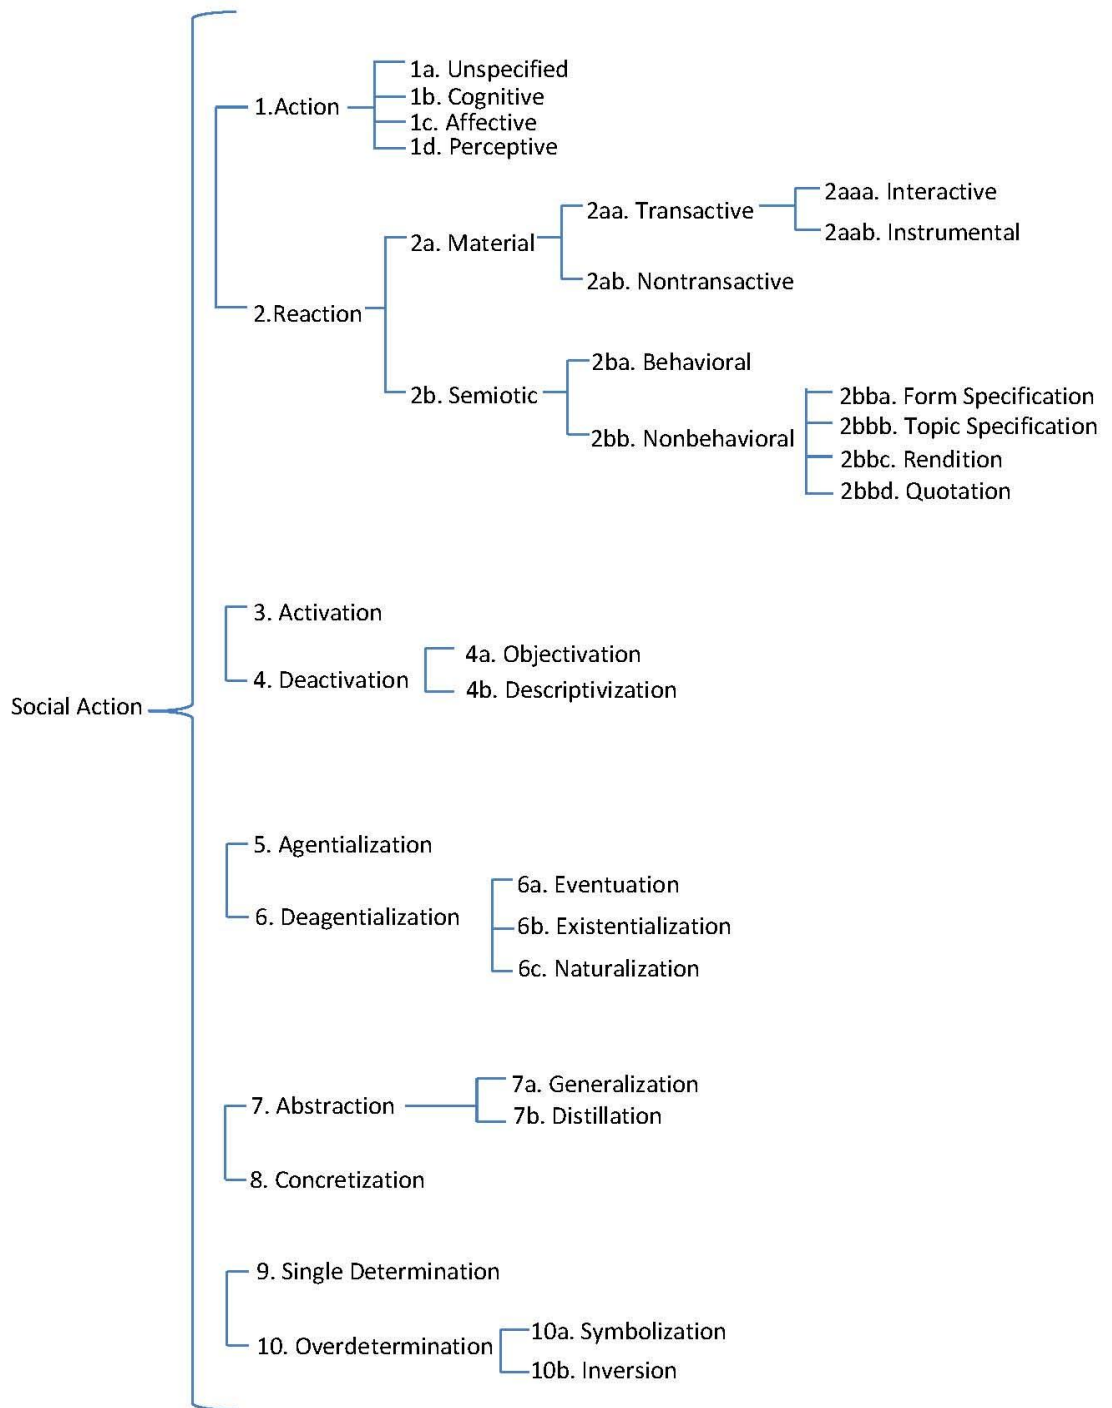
Social Action

1.Action

1a. Unspecified
1b. Cognitive
1c. Affective
1d. Perceptive

2.Reaction

2a. Material

2aa. Transactive

2aaa. Interactive
2aab. Instrumental

2ab. Nontransactive

2b. Semiotic

2ba. Behavioral

2bb. Nonbehavioral

2bba. Form Specification
2bbb. Topic Specification
2bbc. Rendition
2bbd. Quotation

3. Activation

4. Deactivation

4a. Objectivation
4b. Descriptivization

5. Agentialization

6. Deagentialization

6a. Eventuation
6b. Existentialization
6c. Naturalization

7. Abstraction

7a. Generalization
7b. Distillation

8. Concretization

9. Single Determination

10. Overdetermination

10a. Symbolization
10b. Inversion